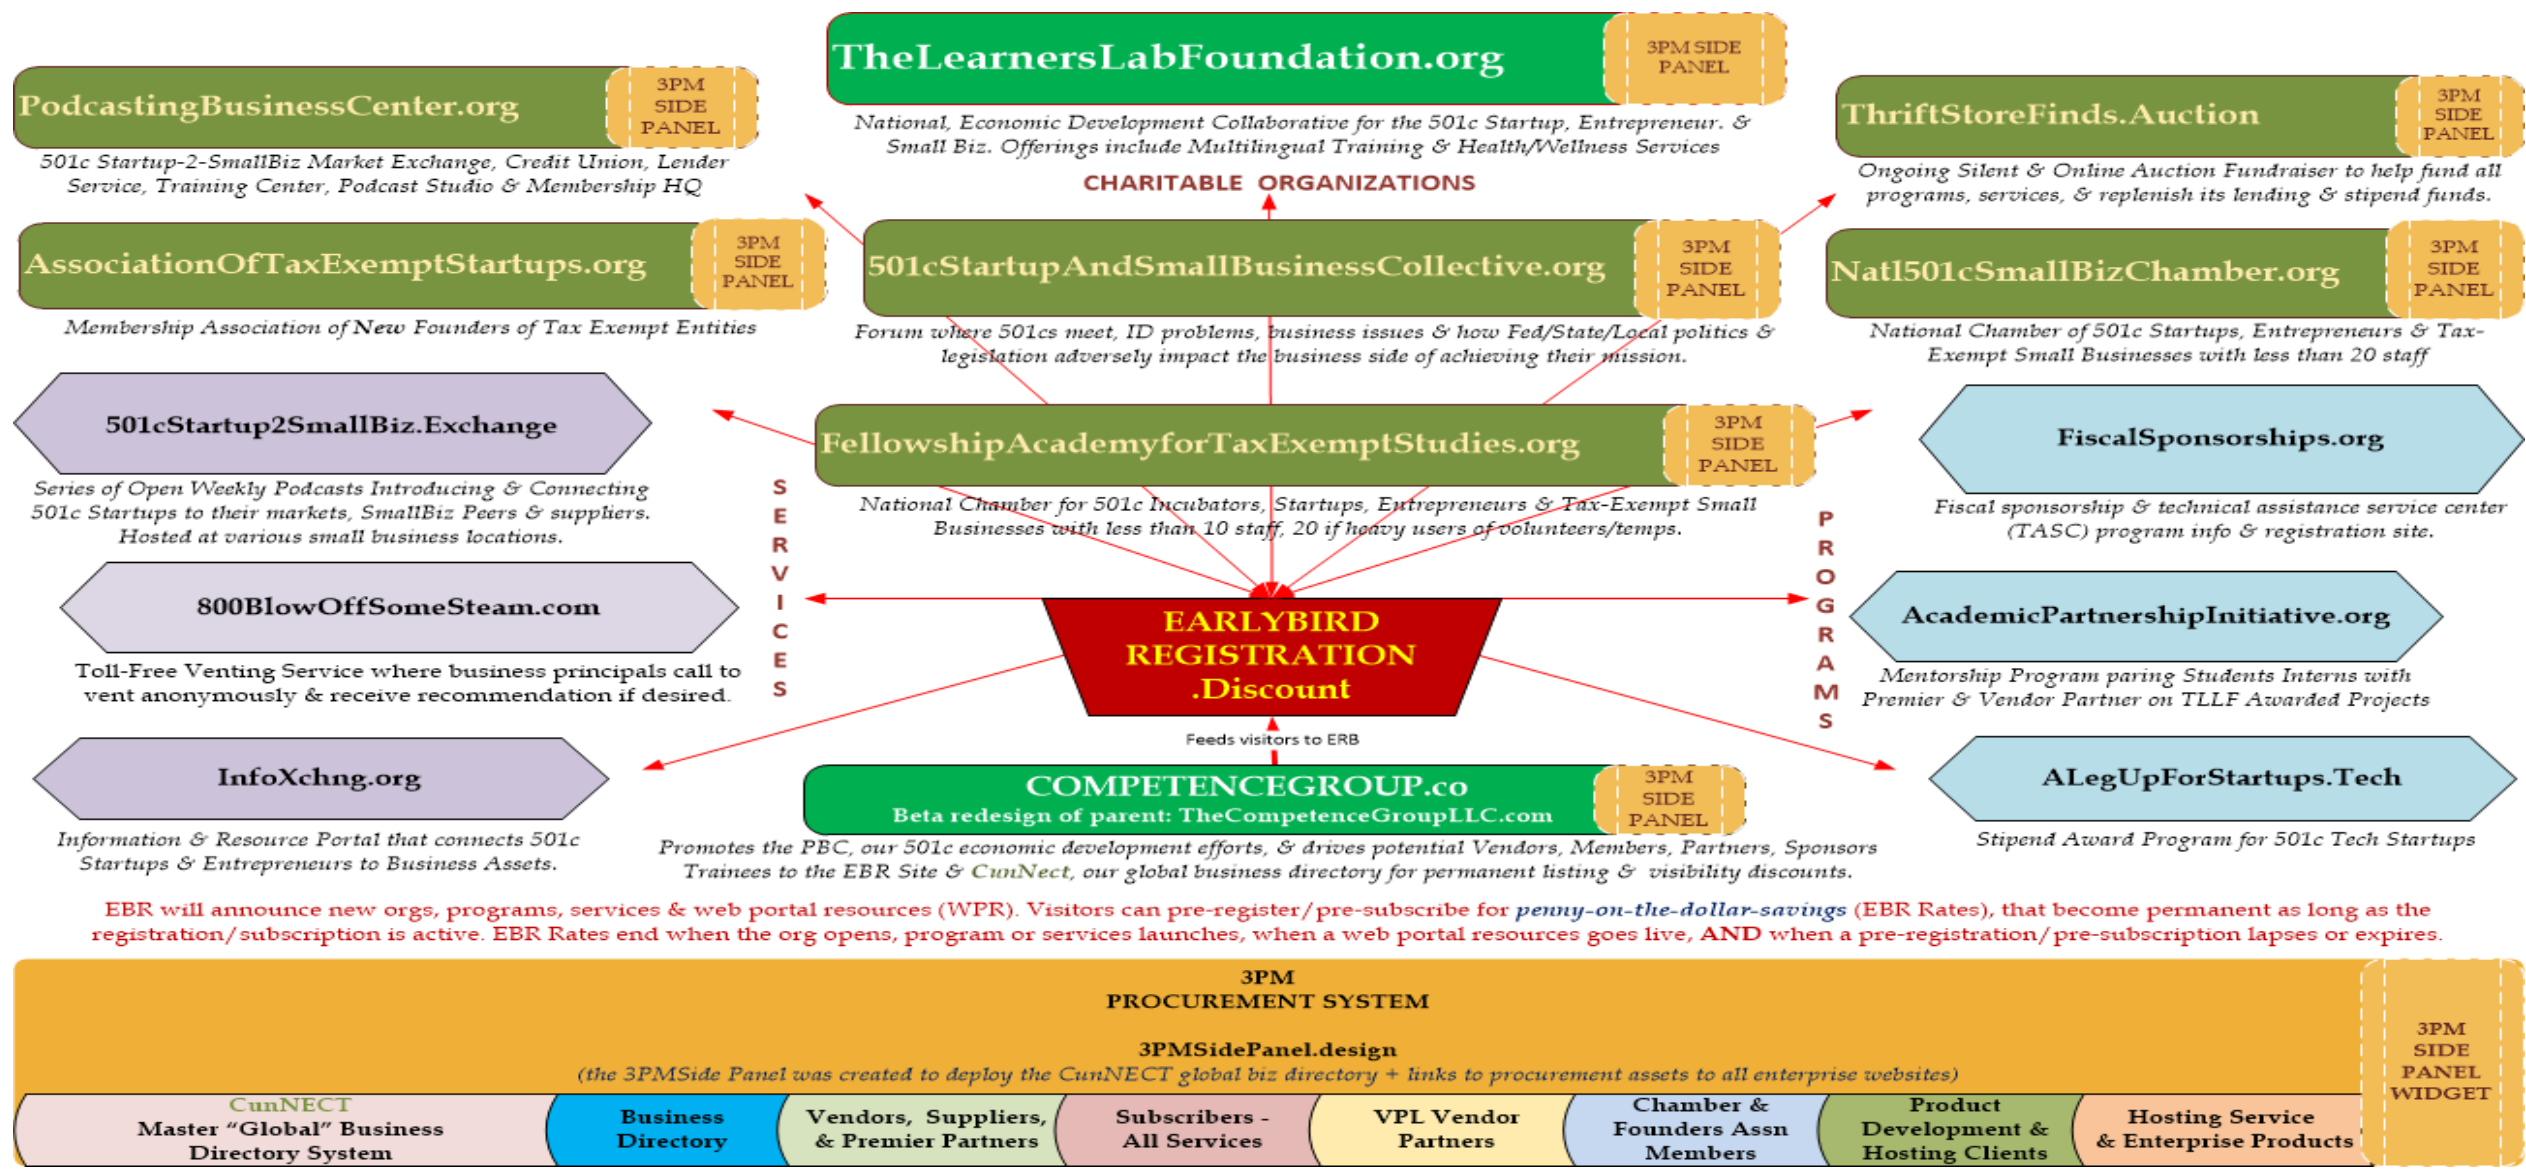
TheLearnersLabFoundation.org

3PM SIDE PANEL

National, Economic Development Collaborative for the 501c Startup, Entrepreneur. & Small Biz. Offerings include Multilingual Training & Health/Wellness Services

CHARITABLE ORGANIZATIONS

PodcastingBusinessCenter.org

3PM SIDE PANEL

501c Startup-2-SmallBiz Market Exchange, Credit Union, Lender Service, Training Center, Podcast Studio & Membership HQ

ThriftStoreFinds.Auction

3PM SIDE PANEL

Ongoing Silent & Online Auction Fundraiser to help fund all programs, services, & replenish its lending & stipend funds.

AssociationOfTaxExemptStartups.org

3PM SIDE PANEL

Membership Association of New Founders of Tax Exempt Entities

501cStartupAndSmallBusinessCollective.org

3PM SIDE PANEL

Forum where 501cs meet, ID problems, business issues & how Fed/State/Local politics & legislation adversely impact the business side of achieving their mission.

Natl501cSmallBizChamber.org

3PM SIDE PANEL

National Chamber of 501c Startups, Entrepreneurs & Tax-Exempt Small Businesses with less than 20 staff

501cStartup2SmallBiz.Exchange

Series of Open Weekly Podcasts Introducing & Connecting 501c Startups to their markets, SmallBiz Peers & suppliers. Hosted at various small business locations.

FellowshipAcademyforTaxExemptStudies.org

3PM SIDE PANEL

National Chamber for 501c Incubators, Startups, Entrepreneurs & Tax-Exempt Small Businesses with less than 10 staff, 20 if heavy users of volunteers/temps.

FiscalSponsorships.org

Fiscal sponsorship & technical assistance service center (TASC) program info & registration site.

SERVICES

PROGRAMS

800BlowOffSomeSteam.com

Toll-Free Venting Service where business principals call to vent anonymously & receive recommendation if desired.

EARLYBIRD REGISTRATION .Discount

AcademicPartnershipInitiative.org

Mentorship Program paring Students Interns with Premier & Vendor Partner on TLLF Awarded Projects

Feeds visitors to ERB

InfoXchng.org

Information & Resource Portal that connects 501c Startups & Entrepreneurs to Business Assets.

COMPETENCEGROUP.co
Beta redesign of parent: TheCompetenceGroupLLC.com

3PM SIDE PANEL

Promotes the PBC, our 501c economic development efforts, & drives potential Vendors, Members, Partners, Sponsors Trainees to the EBR Site & CunNect, our global business directory for permanent listing & visibility discounts.

ALegUpForStartups.Tech

Stipend Award Program for 501c Tech Startups

EBR will announce new orgs, programs, services & web portal resources (WPR). Visitors can pre-register/pre-subscribe for penny-on-the-dollar-savings (EBR Rates), that become permanent as long as the registration/subscription is active. EBR Rates end when the org opens, program or services launches, when a web portal resources goes live, AND when a pre-registration/pre-subscription lapses or expires.

3PM
PROCUREMENT SYSTEM

3PMSidePanel.design
(the 3PMSide Panel was created to deploy the CunNECT global biz directory + links to procurement assets to all enterprise websites)

3PM SIDE PANEL WIDGET

| CunNECT Master "Global" Business Directory System | Business Directory | Vendors, Suppliers, & Premier Partners | Subscribers - All Services | VPL Vendor Partners | Chamber & Founders Assn Members | Product Development & Hosting Clients | Hosting Service & Enterprise Products |